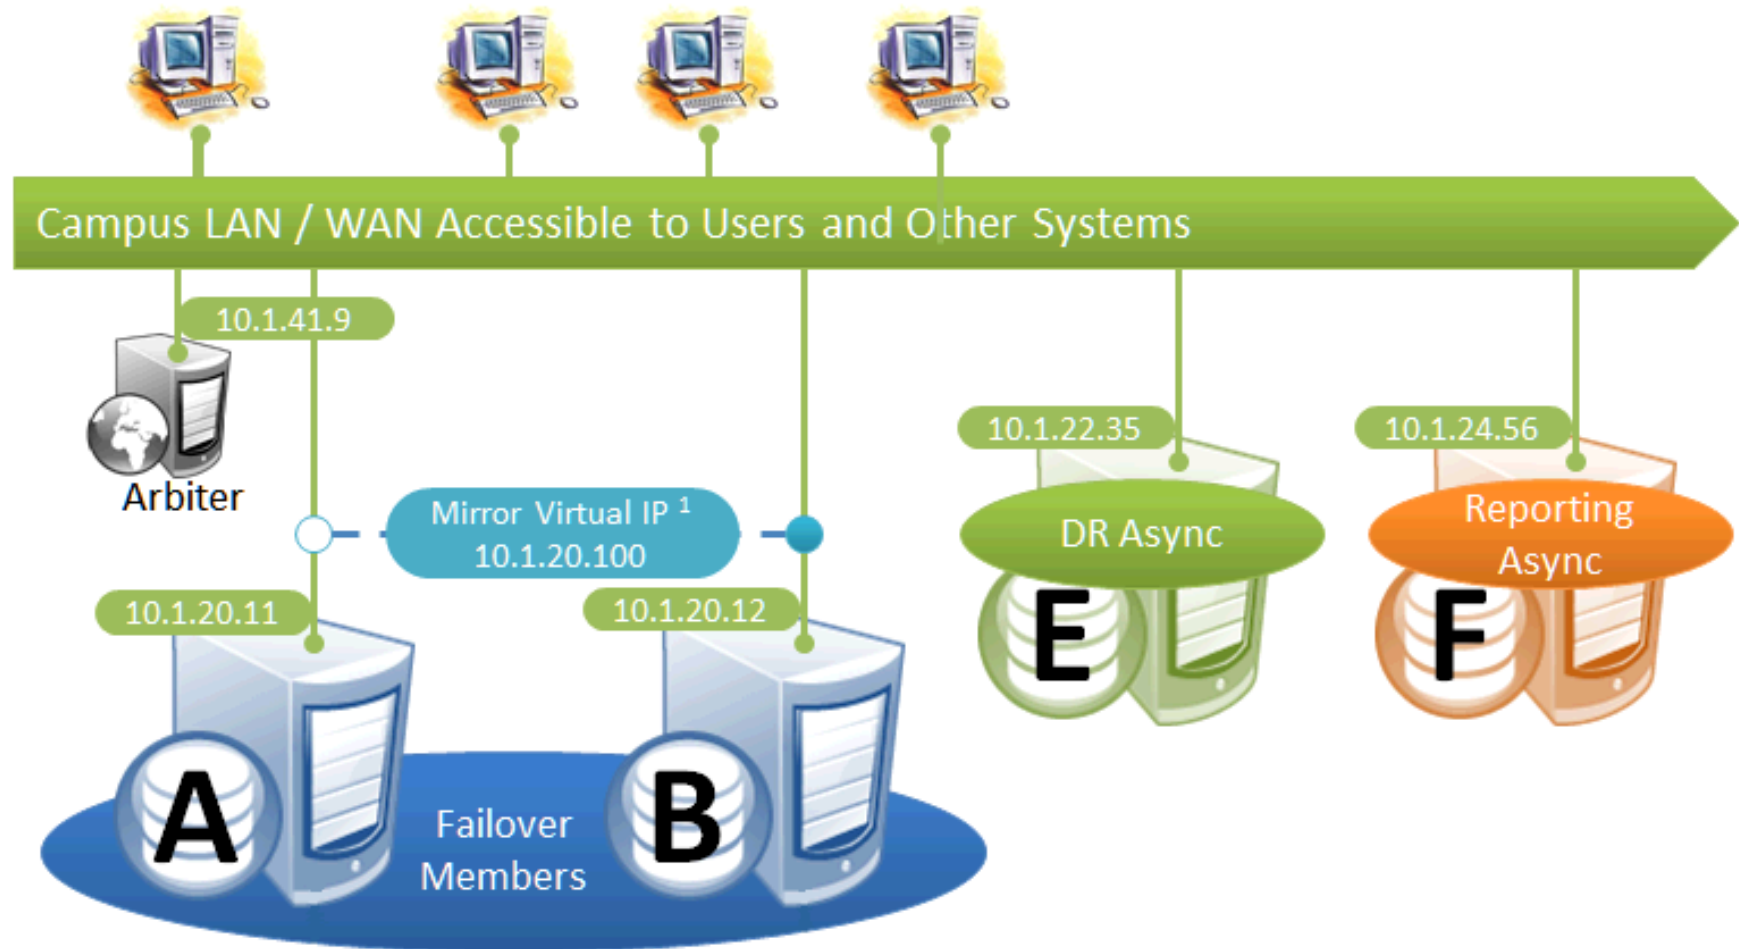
Campus LAN / WAN Accessible to Users and Other Systems

10.1.41.9

Arbiter

Mirror Virtual IP $^1$
10.1.20.100

10.1.20.11

10.1.20.12

10.1.22.35

DR Async

E

10.1.24.56

Reporting Async

F

A

B

Failover Members